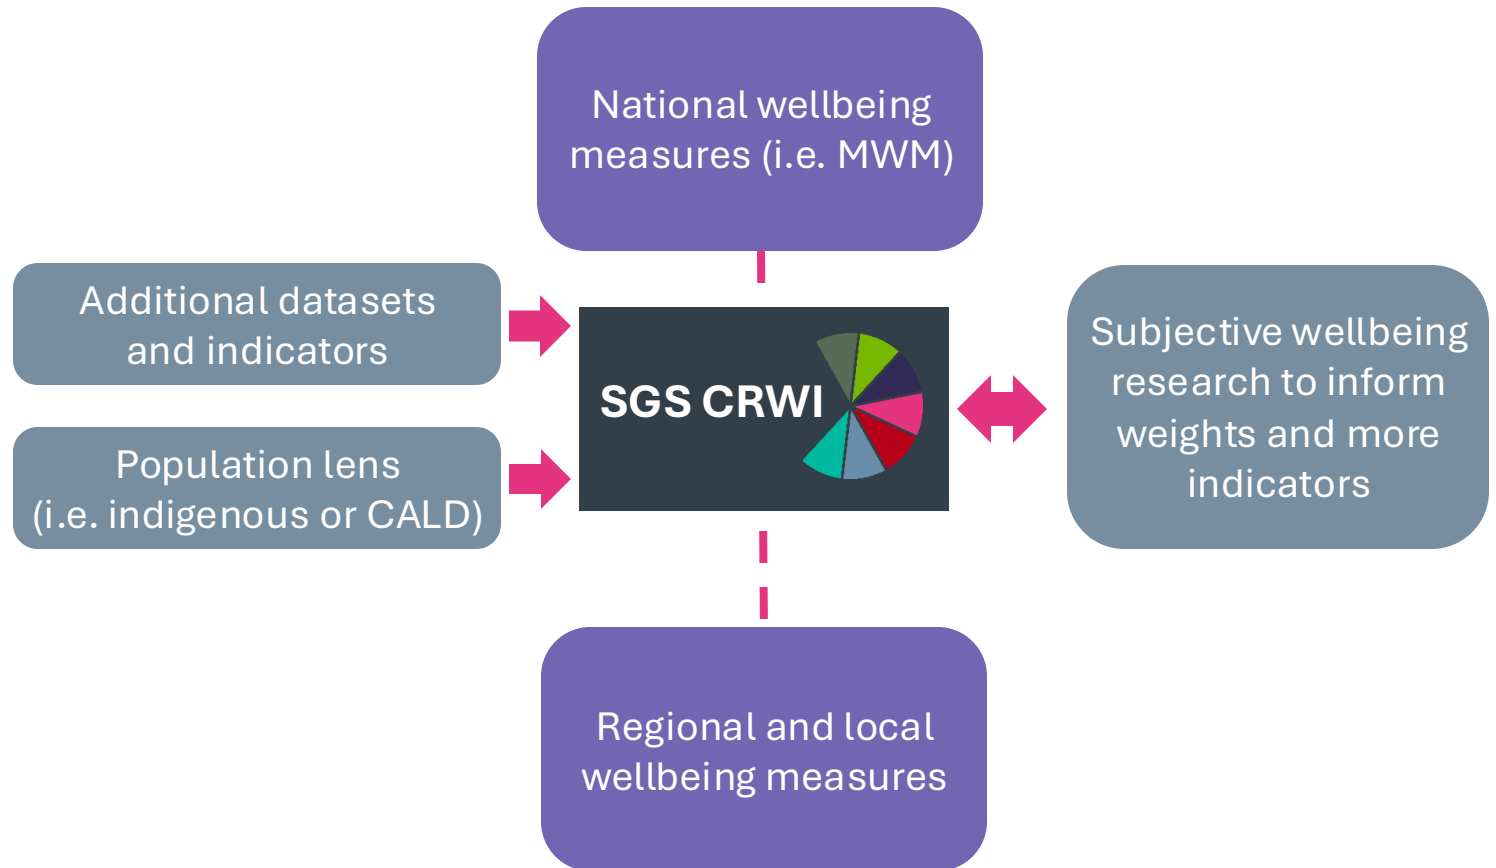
National wellbeing measures (i.e. MWM)

Additional datasets and indicators

Population lens (i.e. indigenous or CALD)

SGS CRWI

Subjective wellbeing research to inform weights and more indicators

Regional and local wellbeing measures